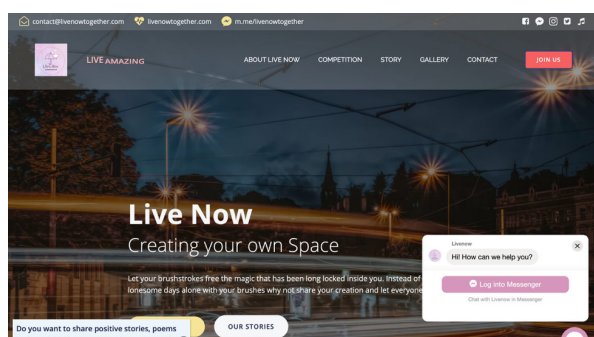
contact@livenowtogether.com livenowtogether.com m.me/livenowtogether

LIVE AMAZING

ABOUT LIVE NOW COMPETITION STORY GALLERY CONTACT JOIN US

Live Now

Creating your own Space

Let your brushstrokes free the magic that has been long locked inside you. Instead of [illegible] lonesome days alone with your brushes why not share your creation and let everyone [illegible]

OUR STORIES

Do you want to share positive stories, poems

Livenow

Hi! How can we help you?

Log into Messenger

Chat with Livenow in Messenger